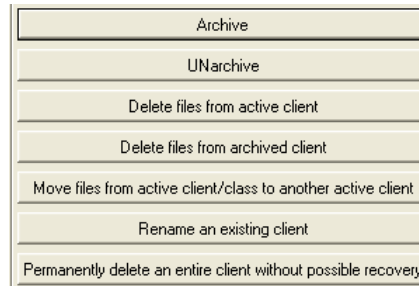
Archive

UNarchive

Delete files from active client

Delete files from archived client

Move files from active client/class to another active client

Rename an existing client

Permanently delete an entire client without possible recovery